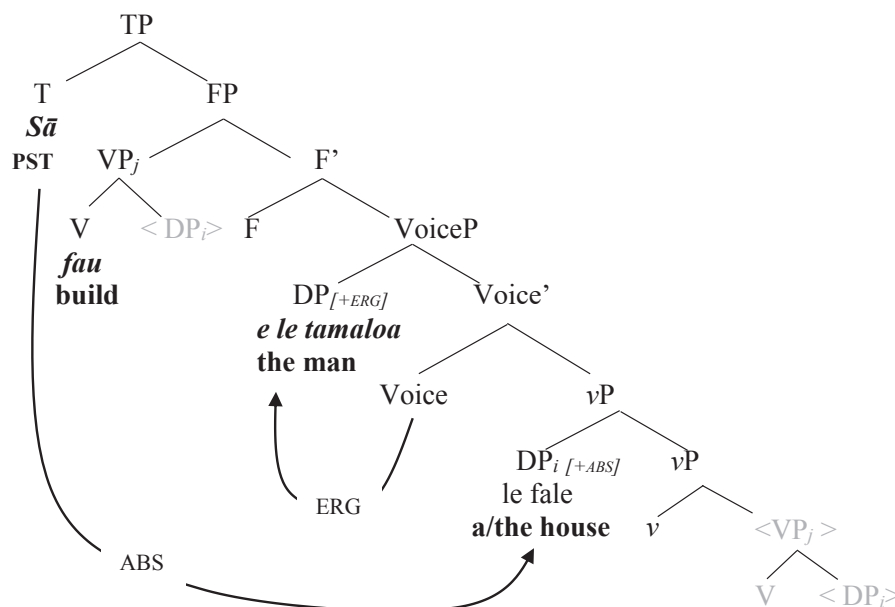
TP

T

*Sā*

PST

FP

VP$_j$

V

*fau*

build

< DP$_i$>

F'

F

VoiceP

DP$_{[+ERG]}$

*e le tamaloa*

the man

Voice'

Voice

*v*P

ERG

DP$_{i\ [+ABS]}$

le fale

a/the house

*v*P

*v*

<VP$_j$ >

V

< DP$_i$>

ABS